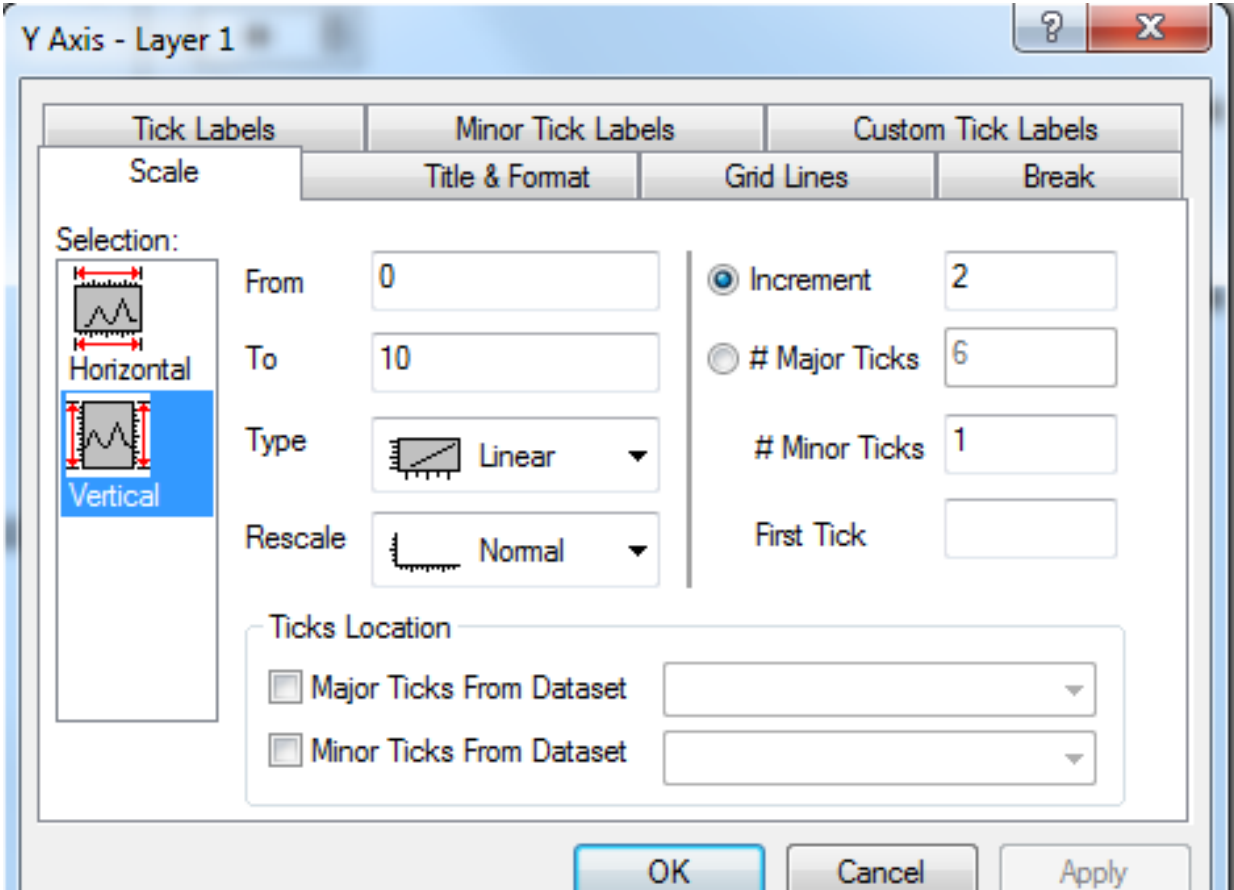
Y Axis - Layer 1

?
X

Tick Labels
Minor Tick Labels
Custom Tick Labels
Scale
Title & Format
Grid Lines
Break

Selection:
Horizontal
Vertical

From 0
To 10
Type Linear
Rescale Normal

Increment 2
# Major Ticks 6
# Minor Ticks 1
First Tick

Ticks Location
Major Ticks From Dataset
Minor Ticks From Dataset

OK
Cancel
Apply